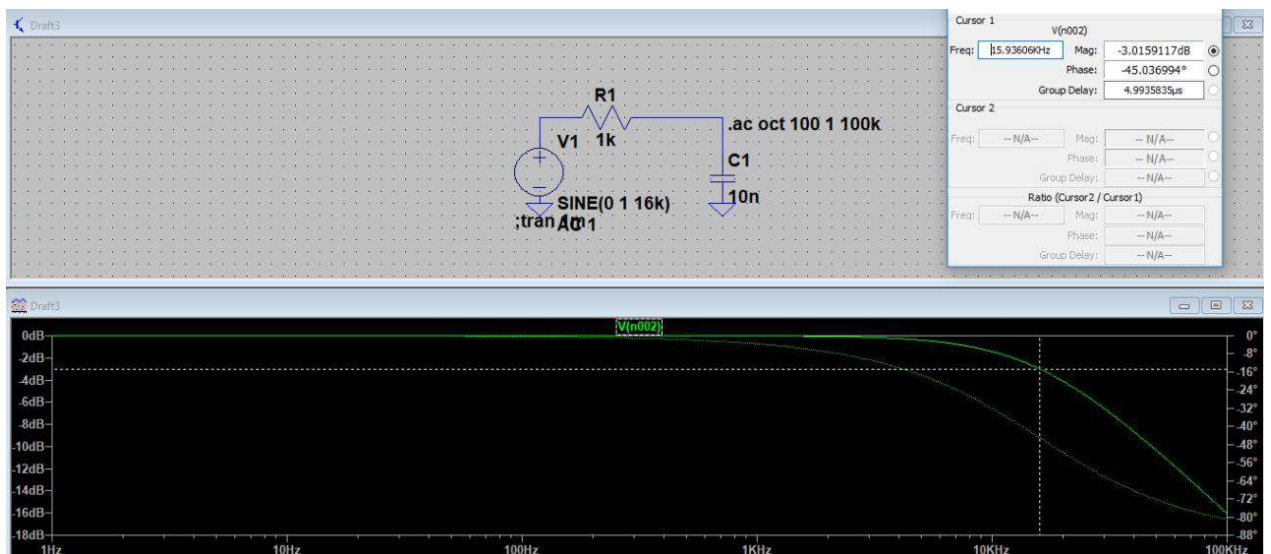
Draft3

R1

V1 1k

.ac oct 100 1 100k

C1

10n

SINE(0 1 16k)

;tran AC 1

Cursor 1

V(n002)

Freq: 15.93606KHz Mag: -3.0159117dB

Phase: -45.036994°

Group Delay: 4.9935835µs

Cursor 2

Freq: --N/A-- Mag: --N/A--

Phase: --N/A--

Group Delay: --N/A--

Ratio (Cursor2 / Cursor1)

Freq: --N/A-- Mag: --N/A--

Phase: --N/A--

Group Delay: --N/A--

Draft3

V(n002)

0dB
-2dB
-4dB
-6dB
-8dB
-10dB
-12dB
-14dB
-16dB
-18dB

0°
-8°
-16°
-24°
-32°
-40°
-48°
-56°
-64°
-72°
-80°
-88°

1Hz 10Hz 100Hz 1KHz 10KHz 100KHz